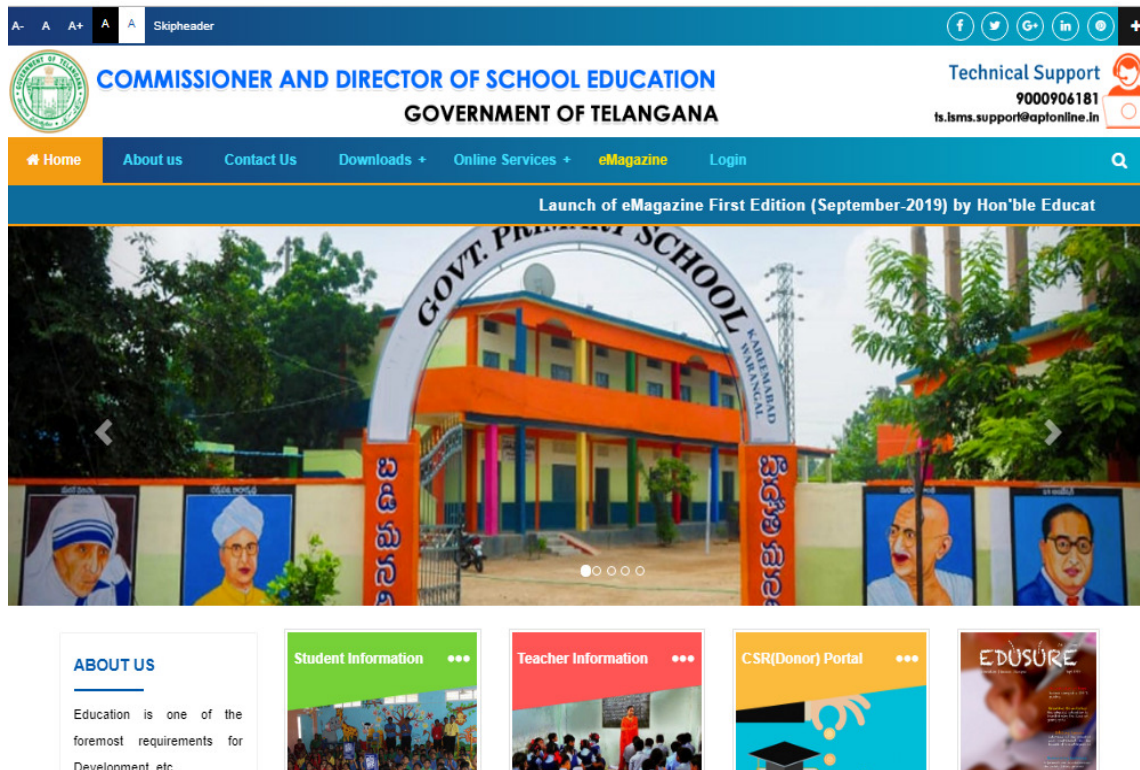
A- A A+ A A Skipheader

COMMISSIONER AND DIRECTOR OF SCHOOL EDUCATION
GOVERNMENT OF TELANGANA

Technical Support
9000906181
ts.isms.support@aptonline.in

Home About us Contact Us Downloads + Online Services + eMagazine Login

Launch of eMagazine First Edition (September-2019) by Hon'ble Educat

GOVT. PRIMARY SCHOOL
KAREEMABAD WARANGAL

ABOUT US

Education is one of the foremost requirements for Development etc

Student Information •••

Teacher Information •••

CSR(Donor) Portal •••

EDUSURE